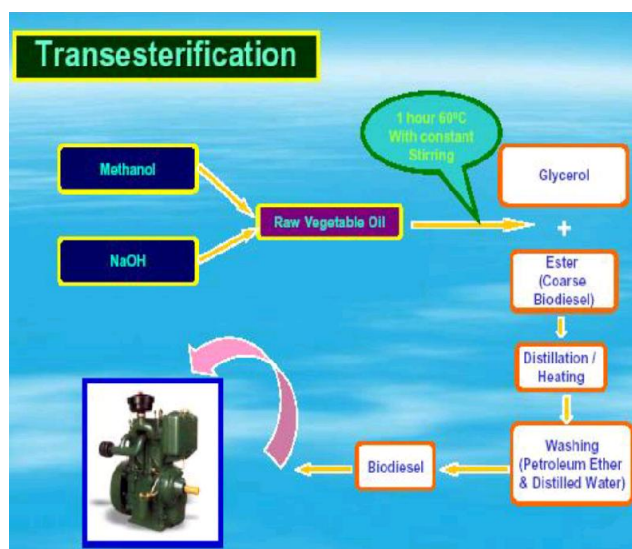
Transesterification

Methanol

NaOH

Raw Vegetable Oil

1 hour 60°C With constant Stirring

Glycerol

+

Ester (Coarse Biodiesel)

Distillation / Heating

Washing (Petroleum Ether & Distilled Water)

Biodiesel